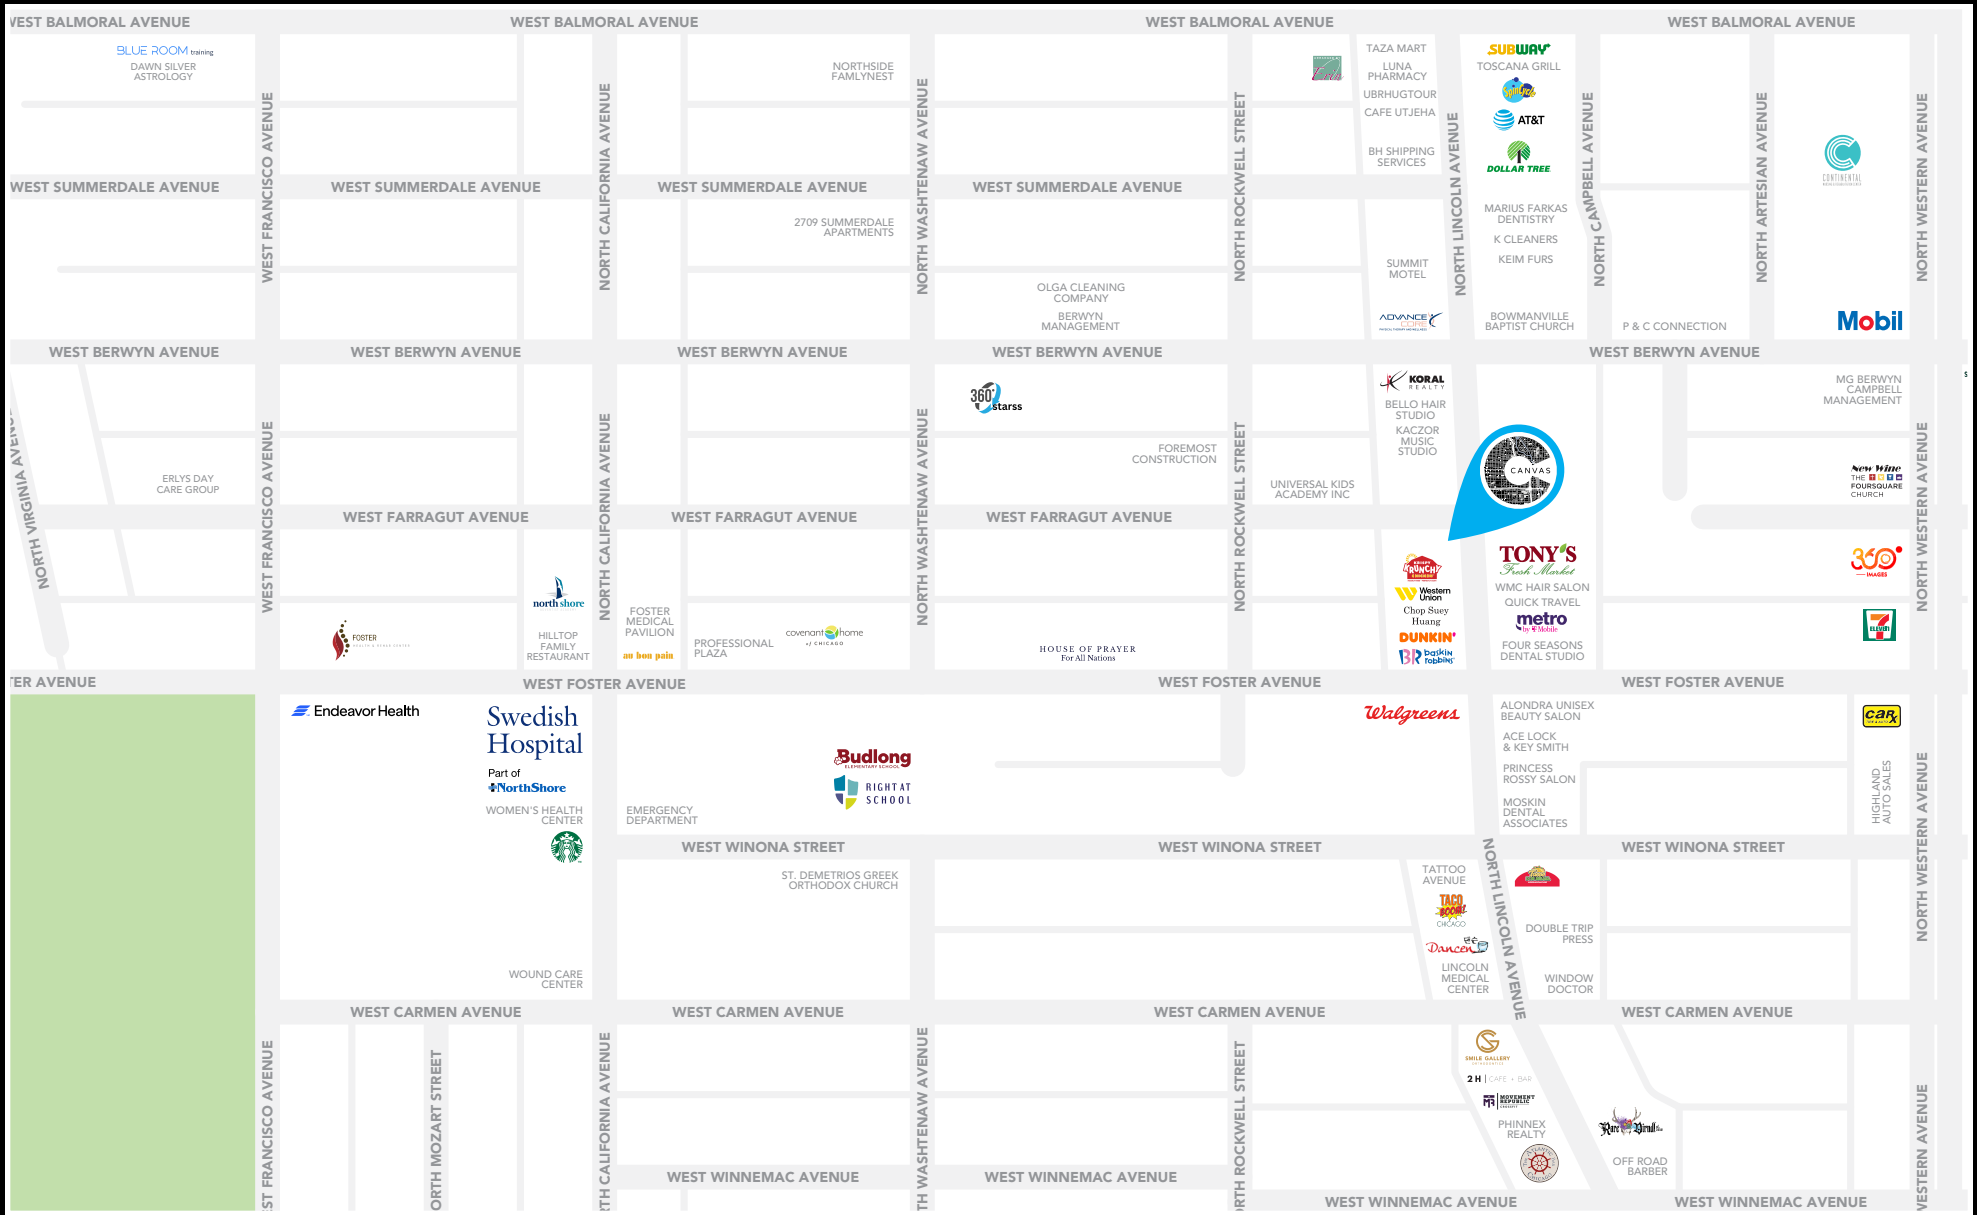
VEST BALMORAL AVENUE
WEST BALMORAL AVENUE
WEST BALMORAL AVENUE
WEST BALMORAL AVENUE

BLUE ROOM training
DAWN SILVER ASTROLOGY

NORTHSIDE FAMLYNEST

TAZA MART
LUNA PHARMACY
UBRHUGTOUR
CAFE UTJEHA
BH SHIPPING SERVICES

SUBWAY
TOSCANA GRILL
AT&T
DOLLAR TREE
MARIUS FARKAS DENTISTRY
K CLEANERS
KEIM FURS
BOWMANVILLE BAPTIST CHURCH

CONTINENTAL
Mobil

WEST SUMMERDALE AVENUE
WEST SUMMERDALE AVENUE
WEST SUMMERDALE AVENUE
WEST SUMMERDALE AVENUE

2709 SUMMERDALE APARTMENTS
OLGA CLEANING COMPANY
BERWYN MANAGEMENT
SUMMIT MOTEL
ADVANCE CORE
P & C CONNECTION

WEST FRANCISCO AVENUE
NORTH CALIFORNIA AVENUE
NORTH WASHTENAW AVENUE
NORTH ROCKWELL STREET
NORTH LINCOLN AVENUE
NORTH CAMPBELL AVENUE
NORTH ARTESIAN AVENUE
NORTH WESTERN AVENUE

WEST BERWYN AVENUE
WEST BERWYN AVENUE
WEST BERWYN AVENUE
WEST BERWYN AVENUE
WEST BERWYN AVENUE

360 starss
FOREMOST CONSTRUCTION
UNIVERSAL KIDS ACADEMY INC
KORAL REALTY
BELLO HAIR STUDIO
KACZOR MUSIC STUDIO
CANVAS
MG BERWYN CAMPBELL MANAGEMENT
New Wine THE FOURSQUARE CHURCH
ERLYS DAY CARE GROUP
NORTH VIRGINIA AVENUE

WEST FARRAGUT AVENUE
WEST FARRAGUT AVENUE
WEST FARRAGUT AVENUE

north shore
HILLTOP FAMILY RESTAURANT
FOSTER
FOSTER MEDICAL PAVILION
au bon pain
PROFESSIONAL PLAZA
covenant home of CHICAGO
HOUSE OF PRAYER For All Nations
KRUNCHY CHICKEN
Western Union
Chop Suey Huang
DUNKIN'
BR baskin robbins
TONY'S Fresh Market
WMC HAIR SALON
QUICK TRAVEL
metro by T-Mobile
FOUR SEASONS DENTAL STUDIO
360 IMAGES
7 ELEVEN

ER AVENUE
WEST FOSTER AVENUE
WEST FOSTER AVENUE
WEST FOSTER AVENUE

Endeavor Health
Swedish Hospital
Part of NorthShore
WOMEN'S HEALTH CENTER
EMERGENCY DEPARTMENT
Budlong ELEMENTARY SCHOOL
RIGHT AT SCHOOL
Walgreens
ALONDRA UNISEX BEAUTY SALON
ACE LOCK & KEY SMITH
PRINCESS ROSSY SALON
MOSKIN DENTAL ASSOCIATES
car
HIGHLAND AUTO SALES

WEST WINONA STREET
WEST WINONA STREET
WEST WINONA STREET

ST. DEMETRIOS GREEK ORTHODOX CHURCH
WOUND CARE CENTER
TATTOO AVENUE
TACO BOOM! CHICAGO
Dancer
LINCOLN MEDICAL CENTER
DOUBLE TRIP PRESS
WINDOW DOCTOR

WEST CARMEN AVENUE
WEST CARMEN AVENUE
WEST CARMEN AVENUE
WEST CARMEN AVENUE

SMILE GALLERY
2H | CAFE • BAR
MOVEMENT REPUBLIC
PHINNEX REALTY
Rare Bird
OFF ROAD BARBER

ST FRANCISCO AVENUE
ORTH MOZART STREET
TH CALIFORNIA AVENUE
TH WASHTENAW AVENUE
RTH ROCKWELL STREET
ESTERN AVENUE

WEST WINNEMAC AVENUE
WEST WINNEMAC AVENUE
WEST WINNEMAC AVENUE
WEST WINNEMAC AVENUE